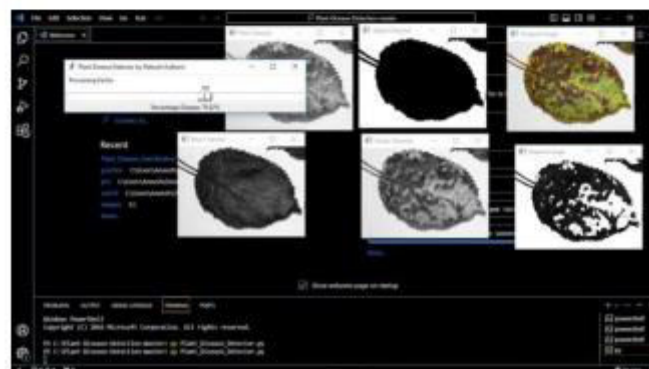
File Edit Selection View Go Run ... Plant-Disease-Detection-master

Welcome

Plant Disease Detector by Prakash Kulkarni
Processing Done
Percentage Disease: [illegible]

Recent

Show welcome page on startup

Windows PowerShell
Copyright (C) 2016 Microsoft Corporation. All rights reserved.

PS C:\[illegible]\Plant-Disease-Detection-master> py Plant_Disease_Detection.py